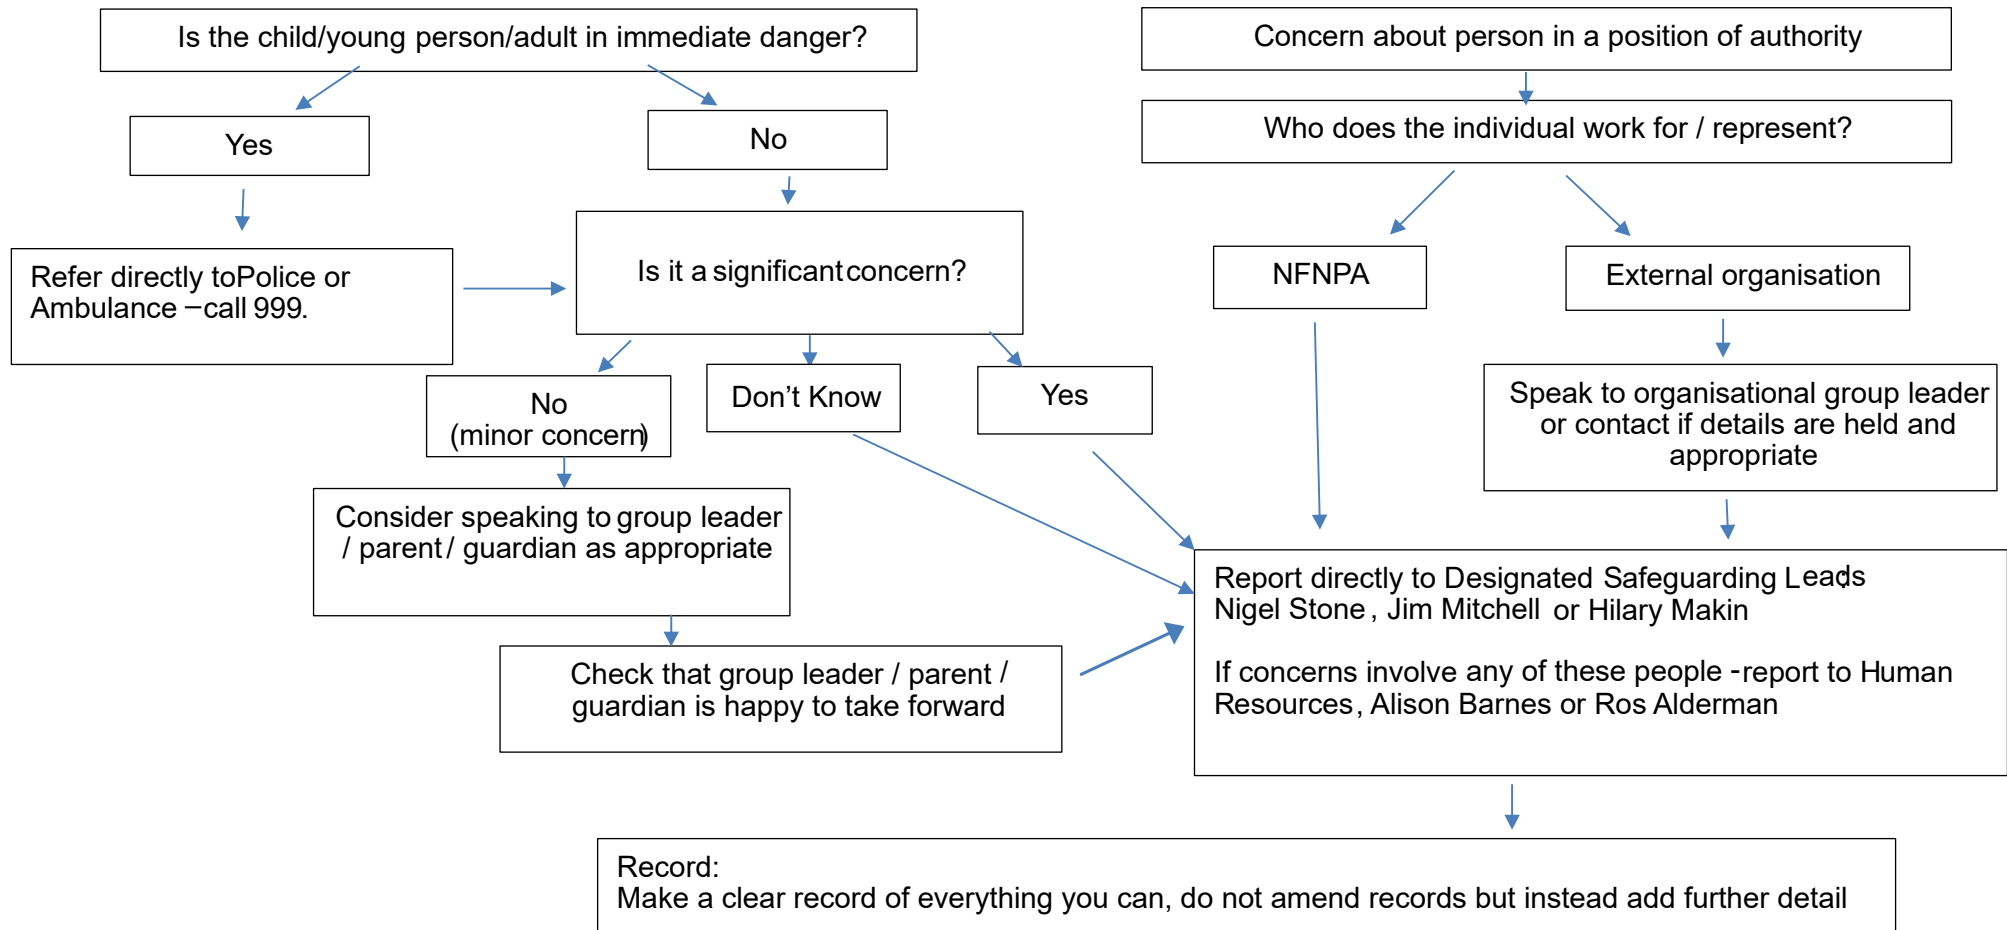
Is the child/young person/adult in immediate danger?

Yes

No

Refer directly toPolice or Ambulance – call 999.

Is it a significant concern?

No (minor concern)

Don't Know

Yes

Consider speaking to group leader / parent / guardian as appropriate

Check that group leader / parent / guardian is happy to take forward

Concern about person in a position of authority

Who does the individual work for / represent?

NFNPA

External organisation

Speak to organisational group leader or contact if details are held and appropriate

Report directly to Designated Safeguarding Leads Nigel Stone, Jim Mitchell or Hilary Makin

If concerns involve any of these people - report to Human Resources, Alison Barnes or Ros Alderman

Record:
Make a clear record of everything you can, do not amend records but instead add further detail